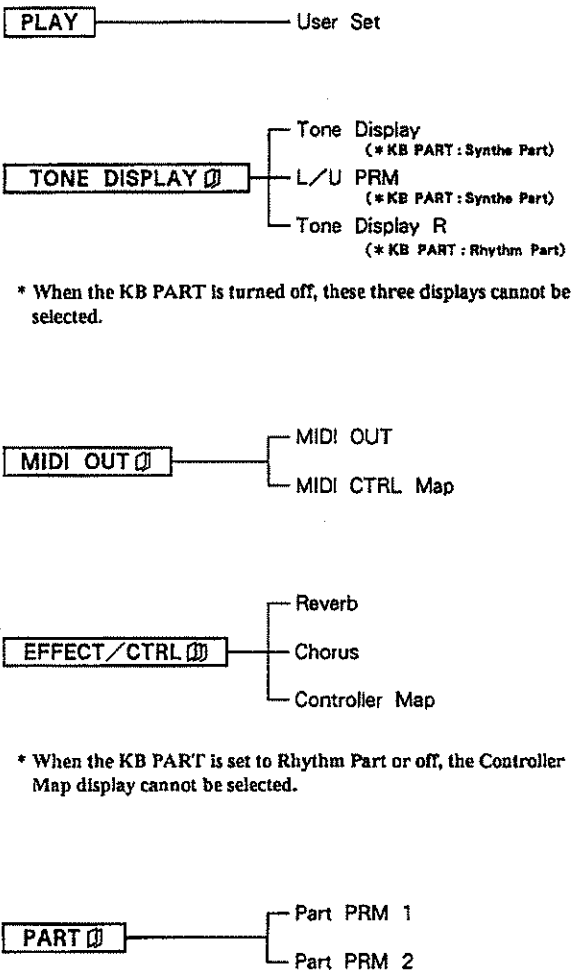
PLAY
User Set

TONE DISPLAY
Tone Display
(* KB PART : Synthe Part)
L/U PRM
(* KB PART : Synthe Part)
Tone Display R
(* KB PART : Rhythm Part)

* When the KB PART is turned off, these three displays cannot be selected.

MIDI OUT
MIDI OUT
MIDI CTRL Map

EFFECT/CTRL
Reverb
Chorus
Controller Map

* When the KB PART is set to Rhythm Part or off, the Controller Map display cannot be selected.

PART
Part PRM 1
Part PRM 2